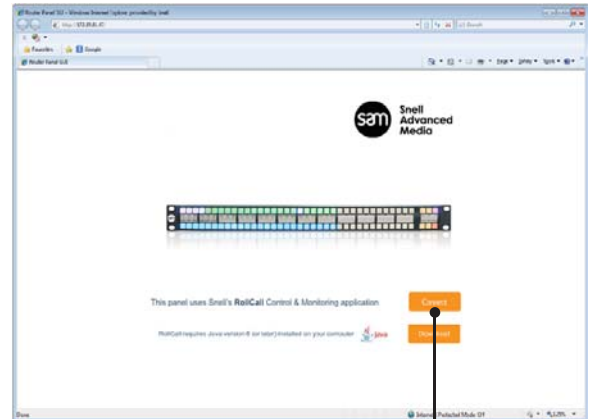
Router Panel 3U - Windows Internet Explorer provided by Snell

http://172.29.81.37

Bing

Favorites

Google

Router Panel U.S

Page ▾ Safety ▾ Tools ▾

sam Snell Advanced Media

This panel uses Snell's RollCall Control & Monitoring application

Connect

RollCall requires Java version 6 (or later) installed on your computer

Java

Download

Done

Internet | Protected Mode: Off

125%